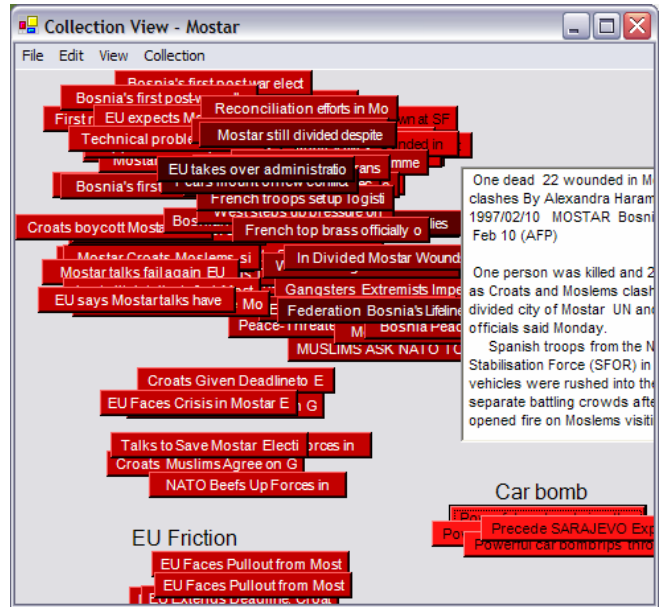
Collection View - Mostar

File Edit View Collection

Bosnia's first post-war elect
Bosnia's first post-w
First r
EU expects M
Reconciliation efforts in Mo
Technical proble
Mostar still divided despite
Mosta
EU takes over administratio
Bosnia's first
French troops setup logisti
Croats boycott Mosta
Bos
French top brass officially o
Mostar Croats Moslems
Mostar talks fail again EU
In Divided Mostar Wound
Gangsters Extremists Impe
EU says Mostar talks have
Mo
Federation Bosnia's Lifeline
Peace-Threate
Bosnia Peac
MUSLIMS ASK NATO T

One dead 22 wounded in M clashes By Alexandra Haram 1997/02/10 MOSTAR Bosni Feb 10 (AFP)

One person was killed and 2 as Croats and Moslems clash divided city of Mostar UN an officials said Monday.
Spanish troops from the N Stabilisation Force (SFOR) in vehicles were rushed into the separate battling crowds afte opened fire on Moslems visiti

Croats Given Deadline to E
EU Faces Crisis in Mostar E
Talks to Save Mostar Electi
Croats Muslims Agree on G
NATO Beefs Up Forces in

Car bomb
Precede SARAJEVO Exp
Powerful car bombings thro

EU Friction
EU Faces Pullout from Most
EU Faces Pullout from Most
EU Extends Deadline: Croat